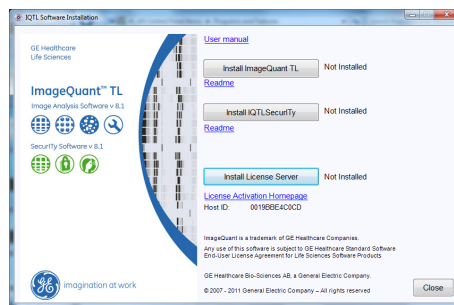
IQTL Software Installation

GE Healthcare
Life Sciences

ImageQuant™ TL
Image Analysis Software v 8.1

SecurITy Software v 8.1

imagination at work

User manual

Install ImageQuant TL
Not Installed
Readme

Install IQTLSecurITy
Not Installed
Readme

Install License Server
Not Installed
License Activation Homepage
Host ID: 0019BBE4C0CD

ImageQuant is a trademark of GE Healthcare Companies.
Any use of this software is subject to GE Healthcare Standard Software End-User License Agreement for Life Sciences Software Products

GE Healthcare Bio-Sciences AB, a General Electric Company.

© 2007 - 2011 General Electric Company -- All rights reserved

Close